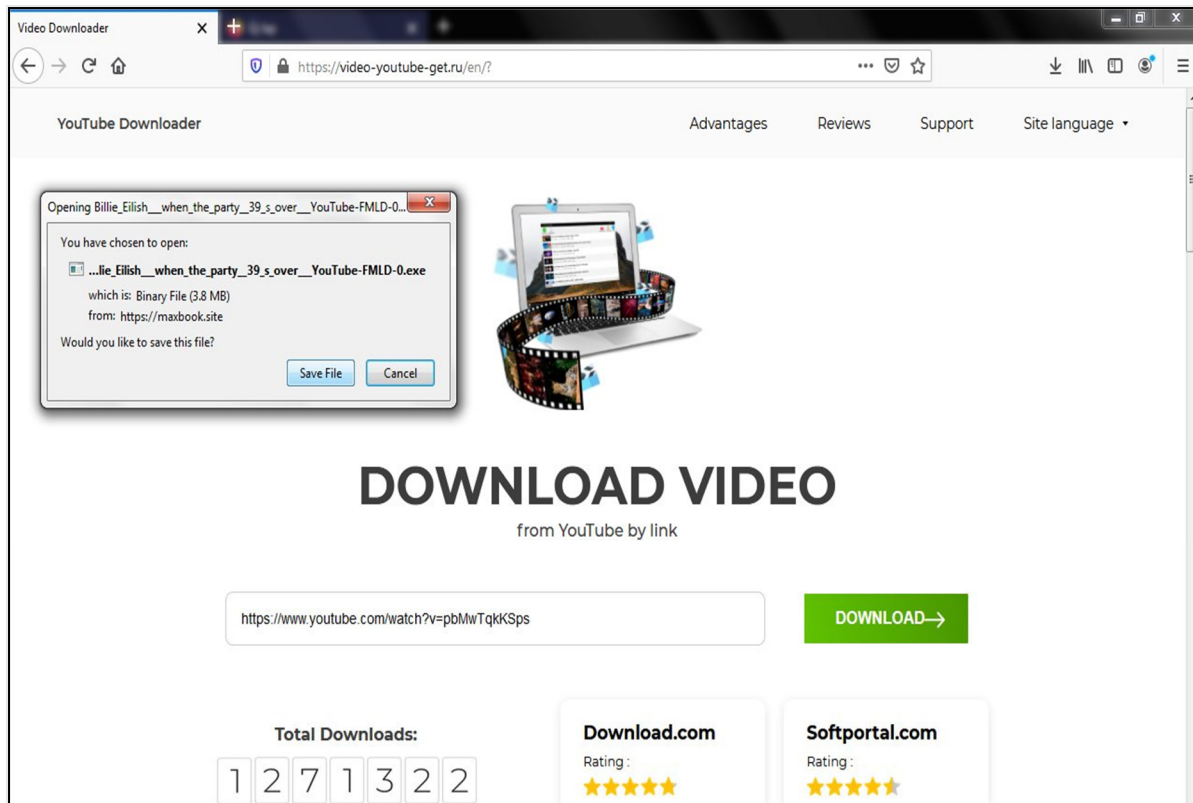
Video Downloader

https://video-youtube-get.ru/en/?

YouTube Downloader

Advantages Reviews Support Site language

Opening Billie_Eilish__when_the_party__39_s_over__YouTube-FMLD-0...

You have chosen to open:

...lie_Eilish__when_the_party__39_s_over__YouTube-FMLD-0.exe

which is: Binary File (3.8 MB)

from: https://maxbook.site

Would you like to save this file?

Save File Cancel

DOWNLOAD VIDEO

from YouTube by link

https://www.youtube.com/watch?v=pbMwTqkKSps

DOWNLOAD→

Total Downloads:

1 2 7 1 3 2 2

Download.com

Rating :

Softportal.com

Rating :